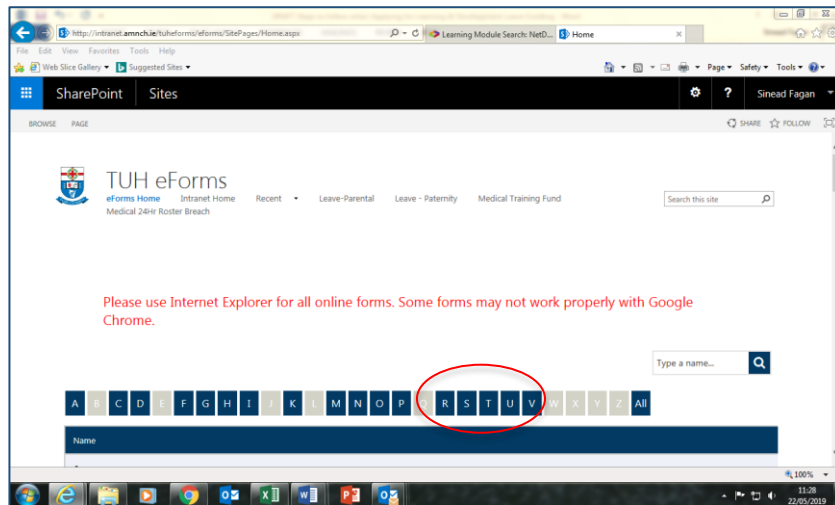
http://intranet.amnch.ie/tuheforms/eforms/SitePages/Home.aspx
Learning Module Search: NetD...
Home
File Edit View Favorites Tools Help
Web Slice Gallery ▾ Suggested Sites ▾
Page ▾ Safety ▾ Tools ▾

SharePoint Sites
Sinead Fagan
BROWSE PAGE
SHARE FOLLOW

TUH eForms
eForms Home Intranet Home Recent ▾ Leave-Parental Leave - Paternity Medical Training Fund
Medical 24Hr Roster Breach
Search this site

Please use Internet Explorer for all online forms. Some forms may not work properly with Google Chrome.

Type a name...

A B C D E F G H I J K L M N O P Q R S T U V W X Y Z All

Name

100%
11:28
22/05/2019